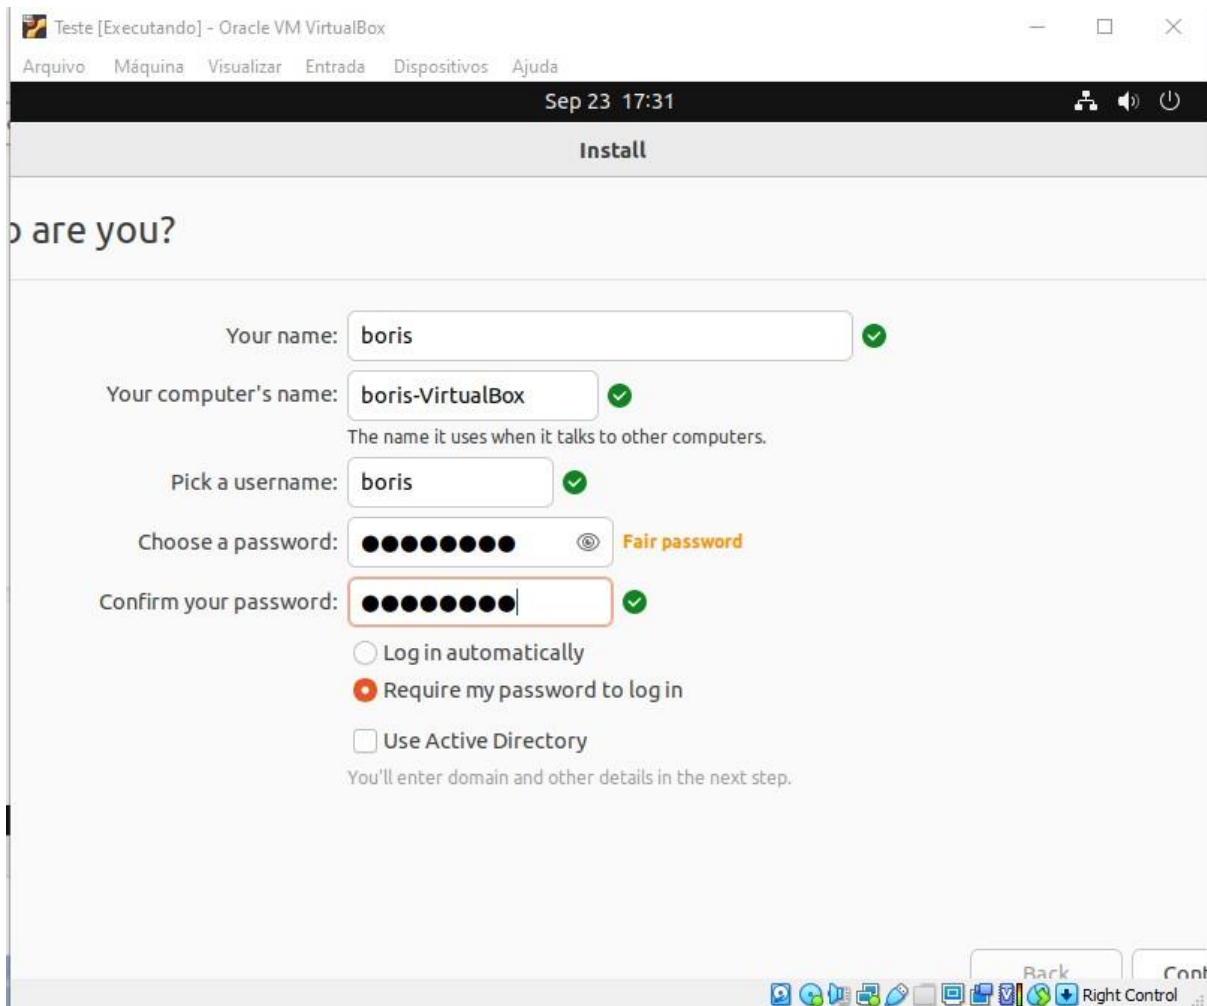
Teste [Executando] - Oracle VM VirtualBox

Arquivo Máquina Visualizar Entrada Dispositivos Ajuda

Sep 23 17:31

Install

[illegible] are you?

Your name: boris

Your computer's name: boris-VirtualBox

The name it uses when it talks to other computers.

Pick a username: boris

Choose a password: ●●●●●●●● Fair password

Confirm your password: ●●●●●●●●

Log in automatically

Require my password to log in

Use Active Directory

You'll enter domain and other details in the next step.

Back Con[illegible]

Right Control